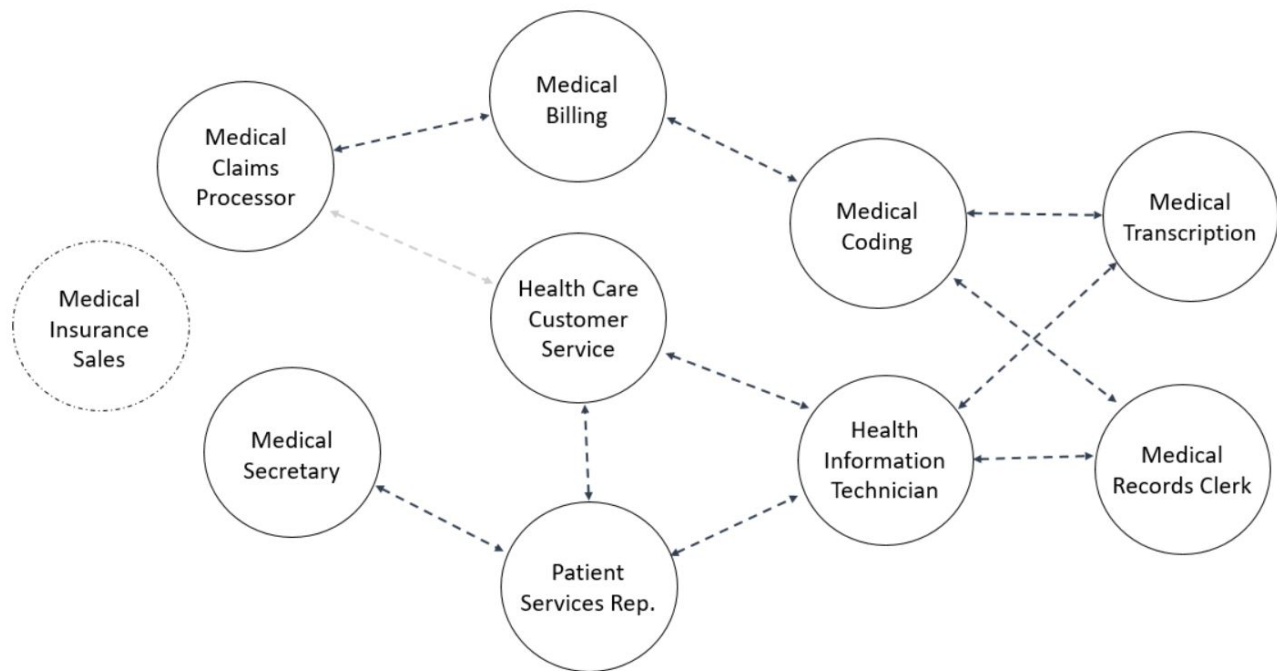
Medical Billing

Medical Claims Processor

Medical Coding

Medical Transcription

Medical Insurance Sales

Health Care Customer Service

Medical Secretary

Health Information Technician

Medical Records Clerk

Patient Services Rep.